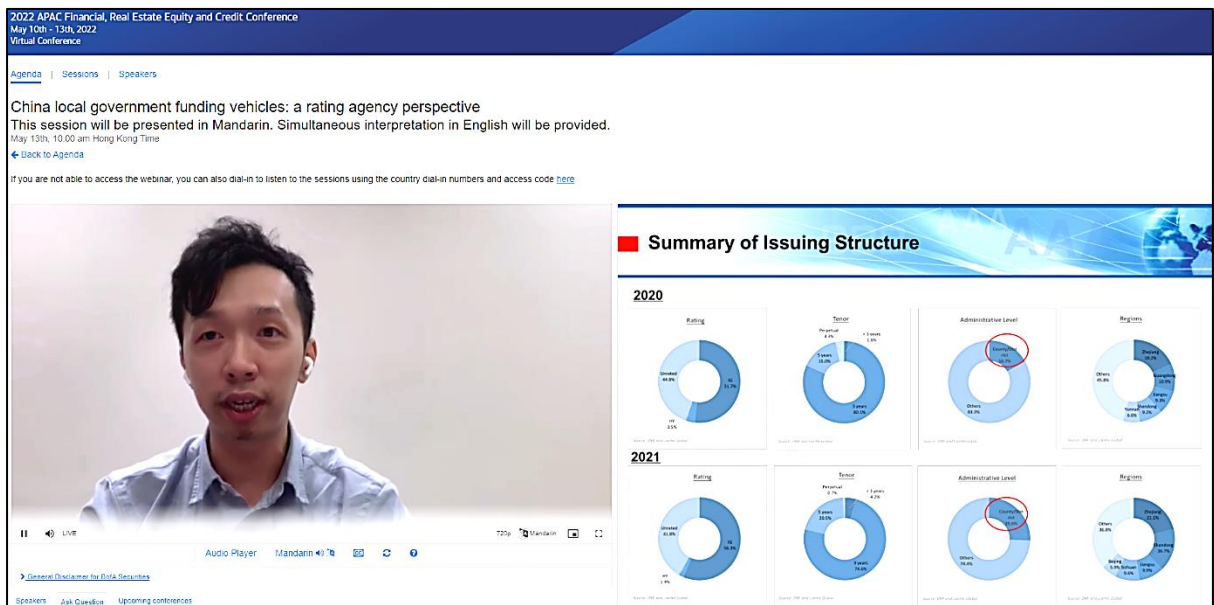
2022 APAC Financial, Real Estate Equity and Credit Conference
May 10th - 13th, 2022
Virtual Conference

Agenda | Sessions | Speakers

China local government funding vehicles: a rating agency perspective
This session will be presented in Mandarin. Simultaneous interpretation in English will be provided.
May 13th, 10.00 am Hong Kong Time
← Back to Agenda

If you are not able to access the webinar, you can also dial-in to listen to the sessions using the country dial-in numbers and access code here

LIVE
720p Mandarin
Audio Player Mandarin

> General Disclaimer for BofA Securities

Speakers Ask Question Upcoming conferences

Summary of Issuing Structure

2020

Rating
Unrated 44.8%
IG 51.7%
HY 3.5%

Tenor
Perpetual 4.4%
< 3 years 1.6%
5 years 18.0%
3 years 60.0%

Administrative Level
County level 10.7%
Others 89.3%

Regions
Zhejiang 18.2%
Guangdong 10.5%
Jiangsu 9.3%
Shandong 9.2%
Yunnan 6.6%
Others 45.8%

2021

Rating
Unrated 41.8%
IG 56.3%
HY 1.9%

Tenor
Perpetual 0.7%
< 3 years 4.2%
5 years 20.0%
3 years 74.6%

Administrative Level
County level 23.6%
Others 76.4%

Regions
Zhejiang 22.2%
Shandong 16.7%
Jiangsu 9.6%
Sichuan 9.6%
Beijing 5.5%
Others 36.4%